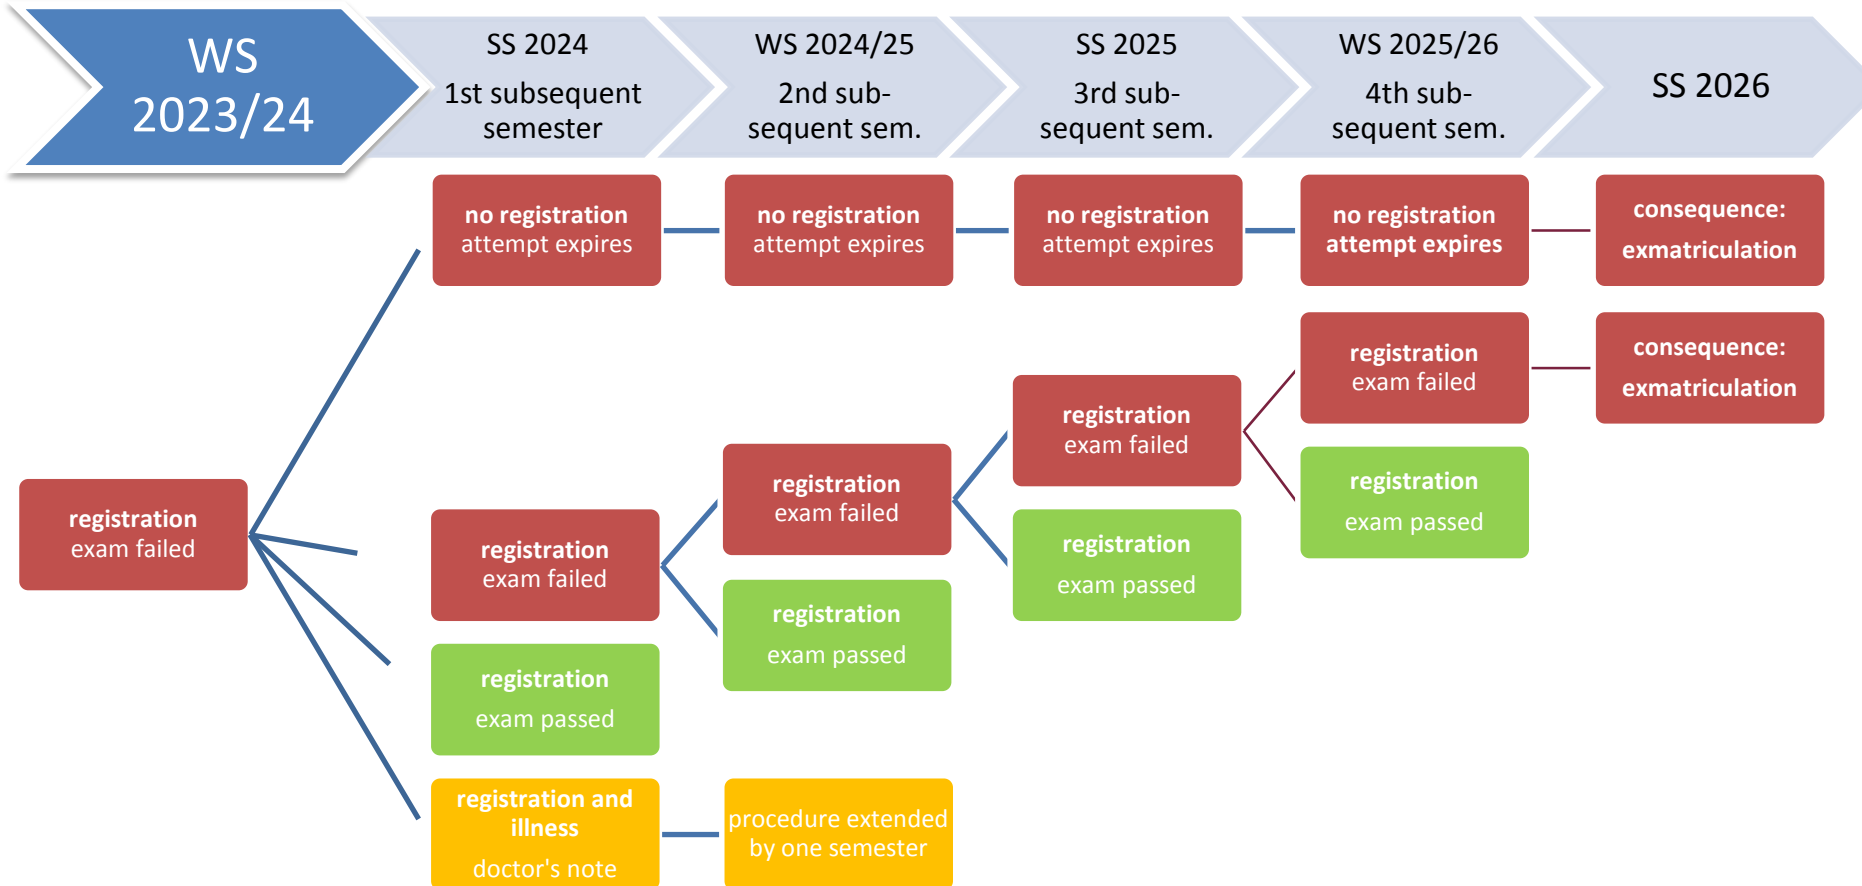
WS 2023/24

SS 2024
1st subsequent semester

WS 2024/25
2nd subsequent sem.

SS 2025
3rd subsequent sem.

WS 2025/26
4th subsequent sem.

SS 2026

no registration
attempt expires

no registration
attempt expires

no registration
attempt expires

no registration
attempt expires

consequence:
exmatriculation

registration
exam failed

consequence:
exmatriculation

registration
exam failed

registration
exam passed

registration
exam failed

registration
exam passed

registration
exam failed

registration
exam failed

registration
exam passed

registration
exam passed

registration and illness
doctor's note

procedure extended by one semester